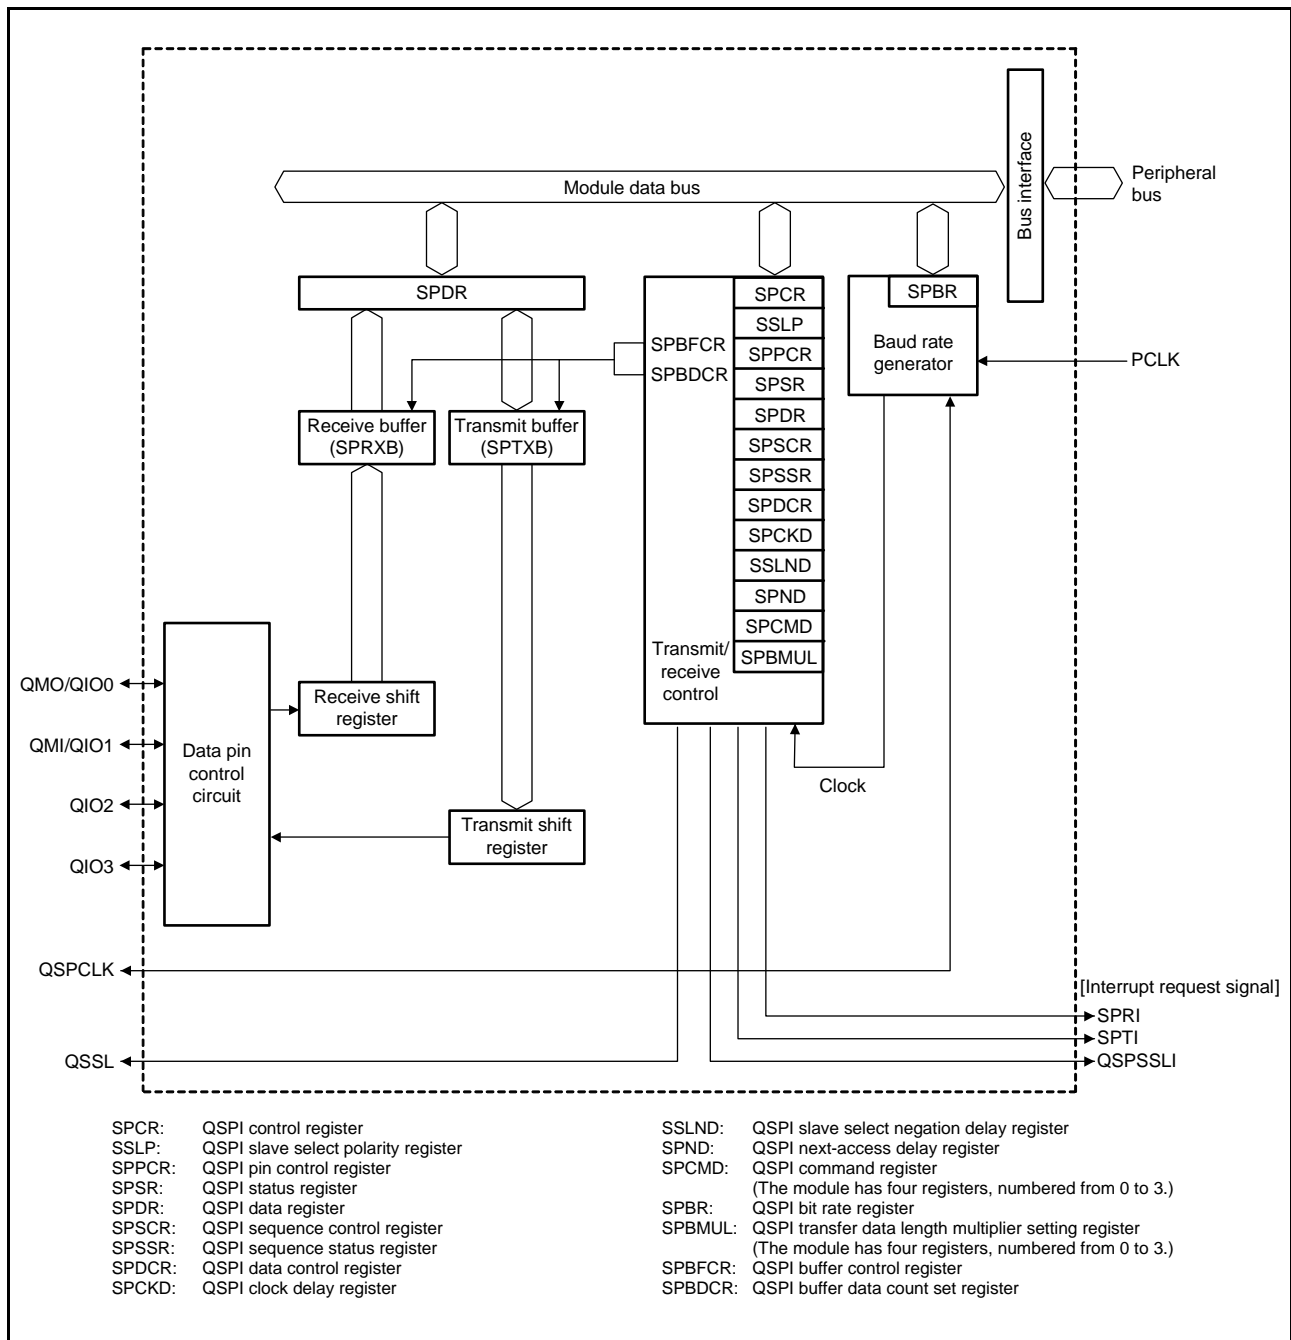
Bus interface

Peripheral bus

Module data bus

SPDR

SPCR
SSLP
SPPCR
SPSR
SPDR
SPSCR
SPSSR
SPDCR
SPCKD
SSLND
SPND
SPCMD
SPBMUL

SPBFCR
SPBDCR

Transmit/ receive control

SPBR

Baud rate generator

PCLK

Receive buffer (SPRXB)

Transmit buffer (SPTXB)

QMO/QIO0

QMI/QIO1

QIO2

QIO3

Data pin control circuit

Receive shift register

Transmit shift register

Clock

QSPCLK

[Interrupt request signal]

SPRI

SPTI

QSSL

QSPSSLI

SPCR: QSPI control register
SSLP: QSPI slave select polarity register
SPPCR: QSPI pin control register
SPSR: QSPI status register
SPDR: QSPI data register
SPSCR: QSPI sequence control register
SPSSR: QSPI sequence status register
SPDCR: QSPI data control register
SPCKD: QSPI clock delay register

SSLND: QSPI slave select negation delay register
SPND: QSPI next-access delay register
SPCMD: QSPI command register
(The module has four registers, numbered from 0 to 3.)
SPBR: QSPI bit rate register
SPBMUL: QSPI transfer data length multiplier setting register
(The module has four registers, numbered from 0 to 3.)
SPBFCR: QSPI buffer control register
SPBDCR: QSPI buffer data count set register